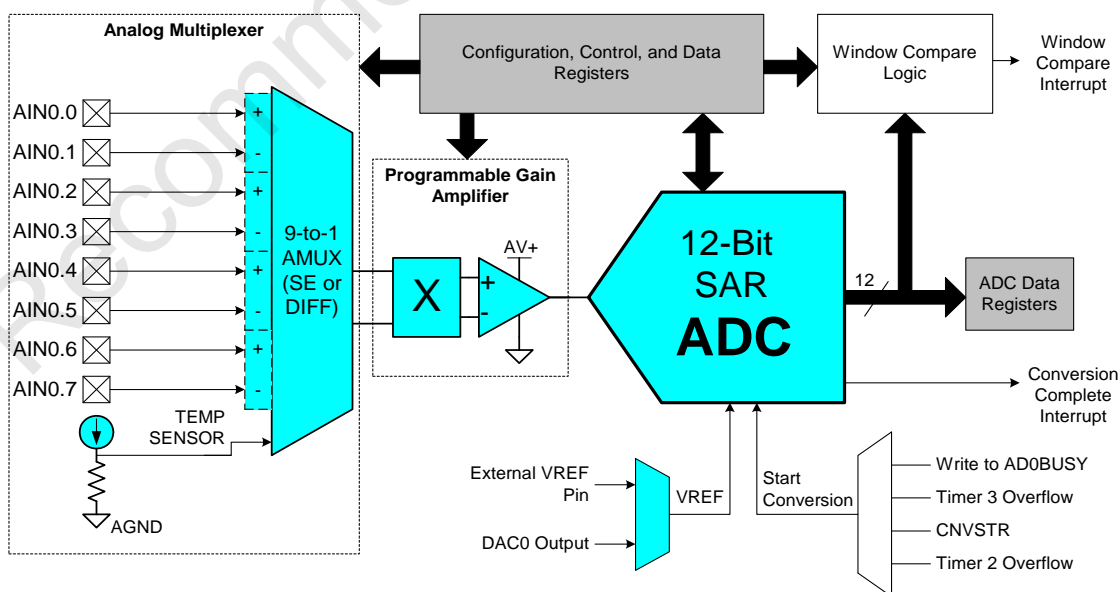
Analog Multiplexer

AIN0.0
AIN0.1
AIN0.2
AIN0.3
AIN0.4
AIN0.5
AIN0.6
AIN0.7

+
-
+
-
+
-
+
-

9-to-1 AMUX (SE or DIFF)

TEMP SENSOR

AGND

Configuration, Control, and Data Registers

Window Compare Logic

Window Compare Interrupt

Programmable Gain Amplifier

X

AV+

+
-

12-Bit SAR ADC

12

ADC Data Registers

Conversion Complete Interrupt

External VREF Pin

DAC0 Output

VREF

Start Conversion

Write to AD0BUSY
Timer 3 Overflow
CNVSTR
Timer 2 Overflow

Recommended